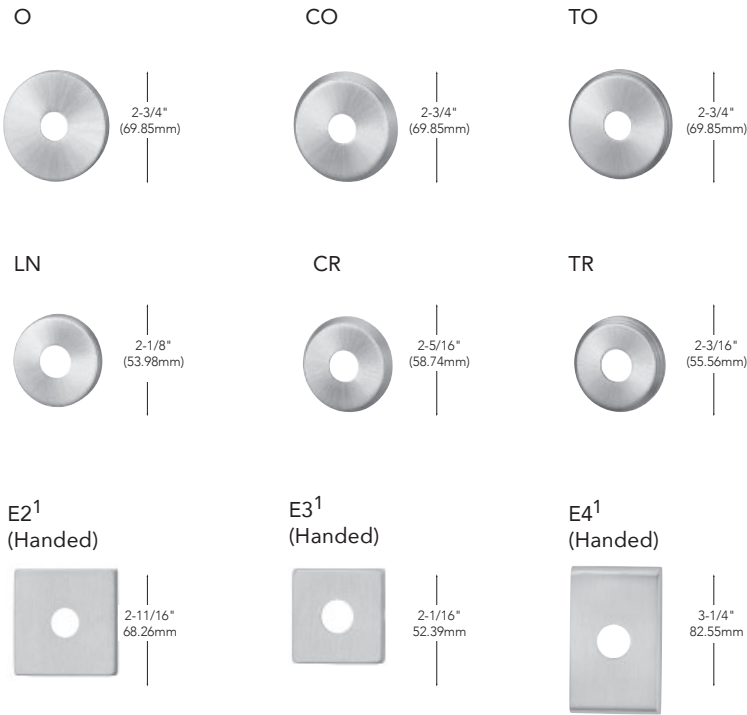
O

2-3/4"
(69.85mm)

CO

2-3/4"
(69.85mm)

TO

2-3/4"
(69.85mm)

LN

2-1/8"
(53.98mm)

CR

2-5/16"
(58.74mm)

TR

2-3/16"
(55.56mm)

E2$^1$
(Handed)

2-11/16"
68.26mm

E3$^1$
(Handed)

2-1/16"
52.39mm

E4$^1$
(Handed)

3-1/4"
82.55mm